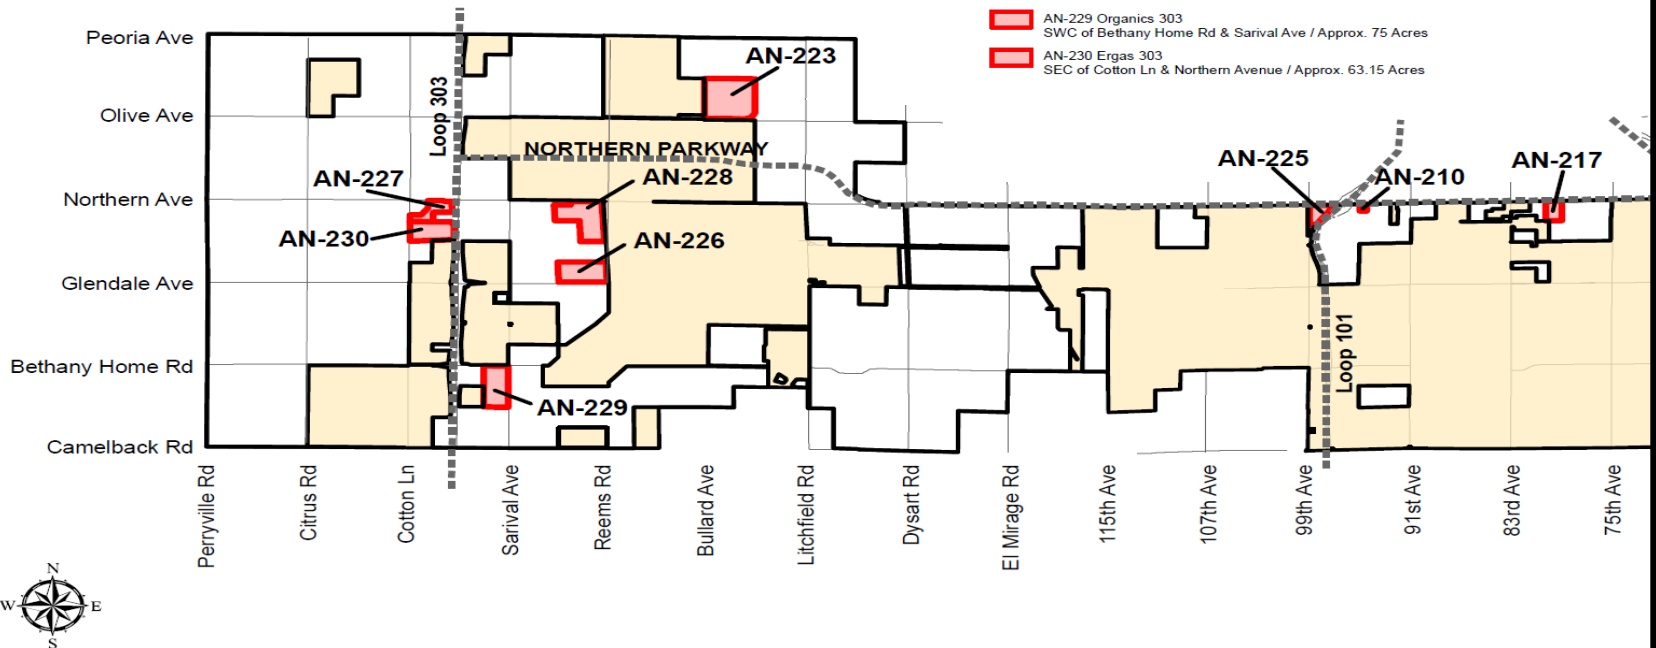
AN-229 Organics 303
SWC of Bethany Home Rd & Sarival Ave / Approx. 75 Acres

AN-230 Ergas 303
SEC of Cotton Ln & Northern Avenue / Approx. 63.15 Acres

Peoria Ave
Olive Ave
Northern Ave
Glendale Ave
Bethany Home Rd
Camelback Rd

Loop 303
NORTHERN PARKWAY
AN-223
AN-227
AN-228
AN-230
AN-226
AN-229
AN-225
AN-210
AN-217
Loop 101

Perryville Rd
Citrus Rd
Cotton Ln
Sarival Ave
Reems Rd
Bullard Ave
Litchfield Rd
Dysart Rd
El Mirage Rd
115th Ave
107th Ave
99th Ave
91st Ave
83rd Ave
75th Ave

N
W
E
S